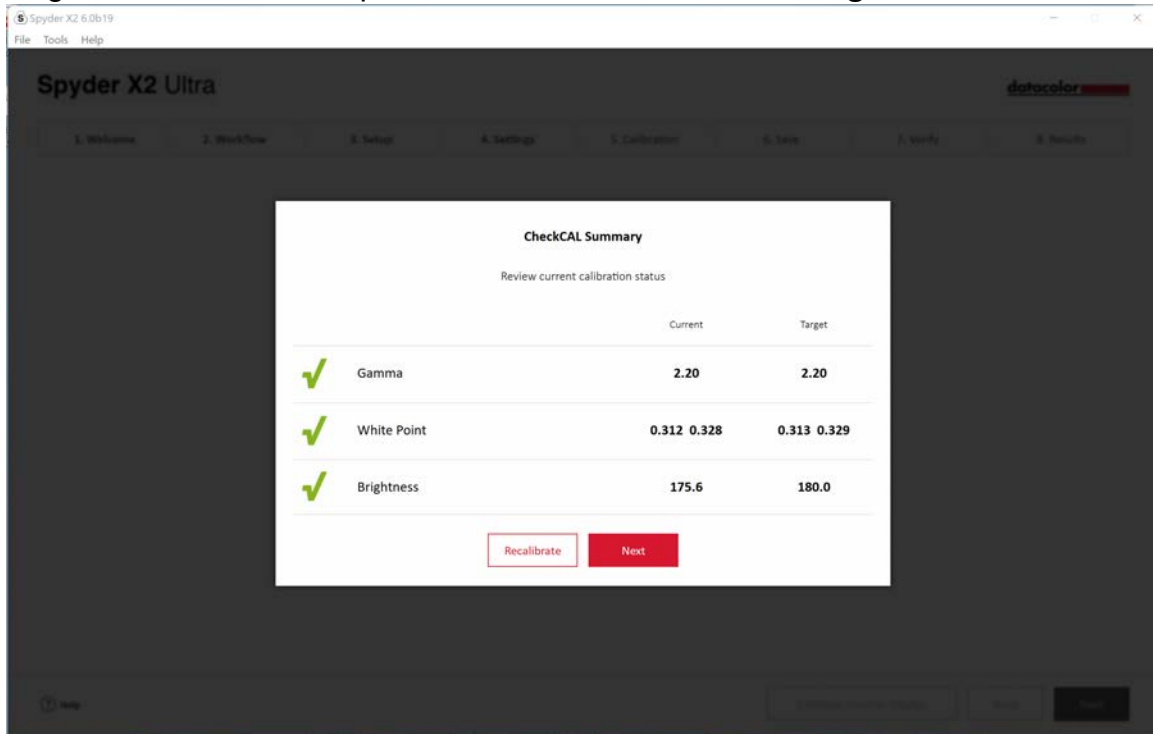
Spyder X2 6.0b19

File Tools Help

Spyder X2 Ultra

datacolor

1. Welcome | 2. Workflow | 3. Setup | 4. Settings | 5. Calibration | 6. Save | 7. Verify | 8. Results

CheckCAL Summary

Review current calibration status

| | | Current | Target |
|---|---|---|---|
| ✓ | Gamma | 2.20 | 2.20 |
| ✓ | White Point | 0.312 0.328 | 0.313 0.329 |
| ✓ | Brightness | 175.6 | 180.0 |

Recalibrate

Next

Help

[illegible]

Back

Next